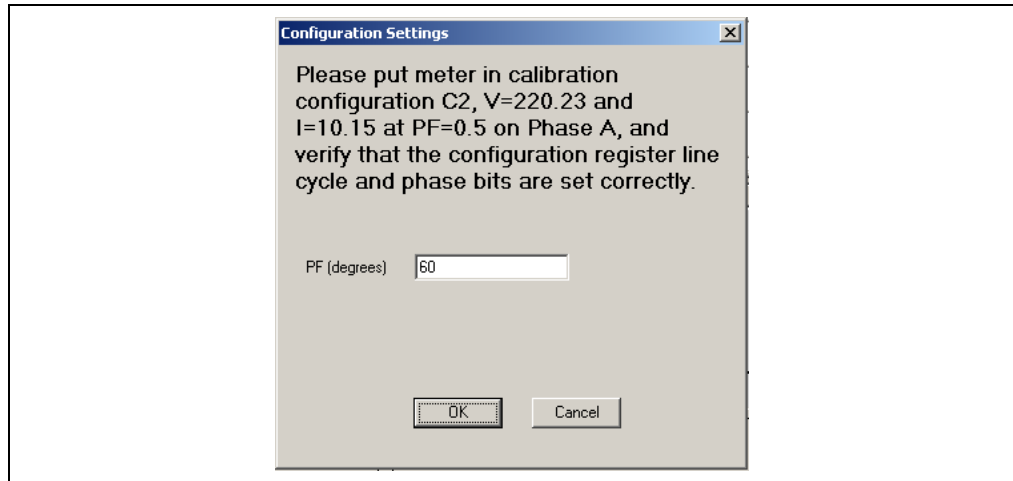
Configuration Settings

Please put meter in calibration configuration C2, V=220.23 and I=10.15 at PF=0.5 on Phase A, and verify that the configuration register line cycle and phase bits are set correctly.

PF (degrees) 60

OK Cancel